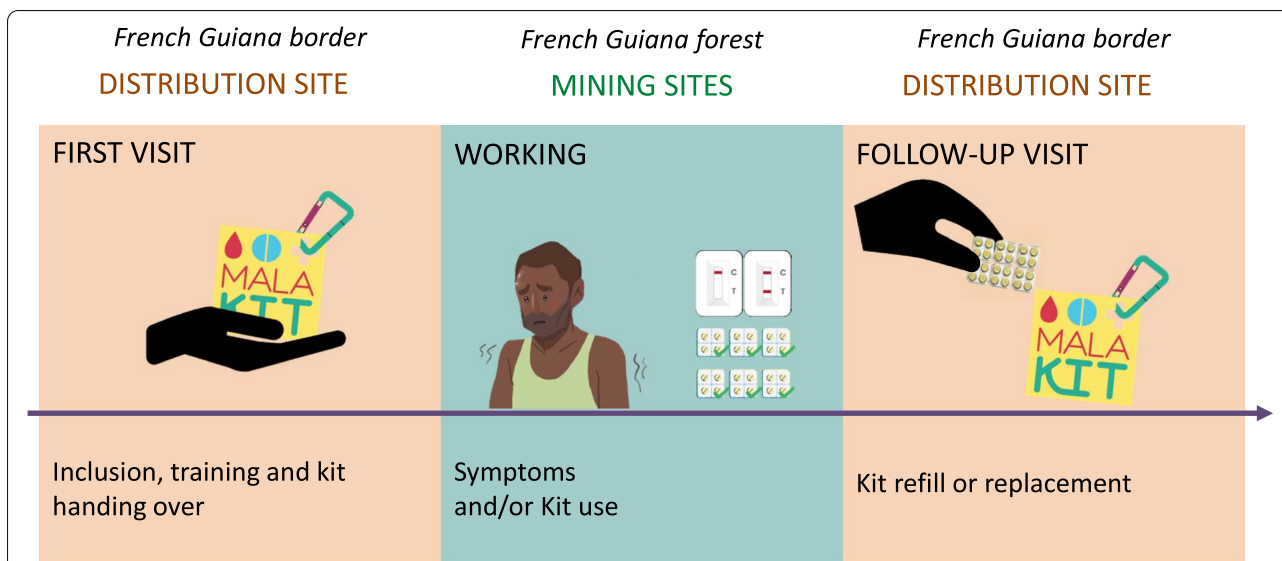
French Guiana border
DISTRIBUTION SITE

FIRST VISIT

MALA KIT

Inclusion, training and kit handing over

French Guiana forest
MINING SITES

WORKING

C T C T

Symptoms and/or Kit use

French Guiana border
DISTRIBUTION SITE

FOLLOW-UP VISIT

MALA KIT

Kit refill or replacement